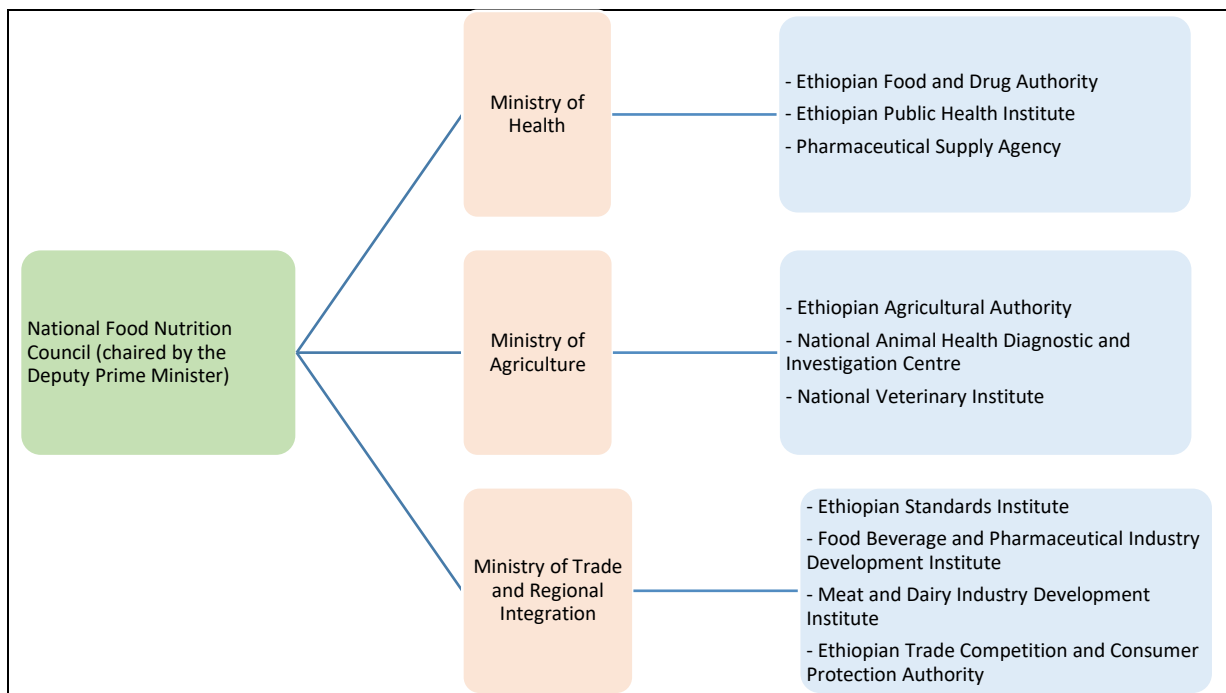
National Food Nutrition Council (chaired by the Deputy Prime Minister)

Ministry of Health

- Ethiopian Food and Drug Authority
- Ethiopian Public Health Institute
- Pharmaceutical Supply Agency

Ministry of Agriculture

- Ethiopian Agricultural Authority
- National Animal Health Diagnostic and Investigation Centre
- National Veterinary Institute

Ministry of Trade and Regional Integration

- Ethiopian Standards Institute
- Food Beverage and Pharmaceutical Industry Development Institute
- Meat and Dairy Industry Development Institute
- Ethiopian Trade Competition and Consumer Protection Authority